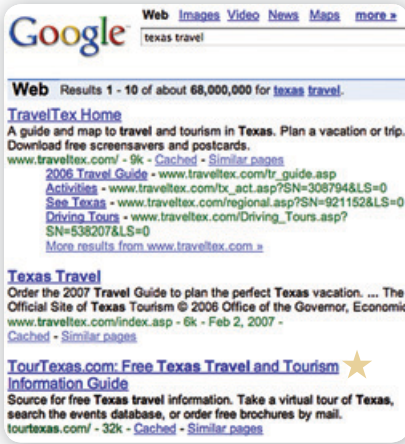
Google Web Images Video News Maps more »

texas travel

Web Results 1 - 10 of about 68,000,000 for texas travel.

TravelTex Home

A guide and map to travel and tourism in Texas. Plan a vacation or trip. Download free screensavers and postcards.

www.traveltex.com/ - 9k - Cached - Similar pages

2006 Travel Guide - www.traveltex.com/tr_guide.asp

Activities - www.traveltex.com/tx_act.asp?SN=308794&LS=0

See Texas - www.traveltex.com/regional.asp?SN=921152&LS=0

Driving Tours - www.traveltex.com/Driving_Tours.asp?SN=538207&LS=0

More results from www.traveltex.com »

Texas Travel

Order the 2007 Travel Guide to plan the perfect Texas vacation. ... The Official Site of Texas Tourism © 2006 Office of the Governor, Economic

www.traveltex.com/index.asp - 6k - Feb 2, 2007 -

TourTexas.com: Free Texas Travel and Tourism Information Guide

Source for free Texas travel information. Take a virtual tour of Texas, search the events database, or order free brochures by mail.

tourtexas.com/ - 32k - Cached - Similar pages